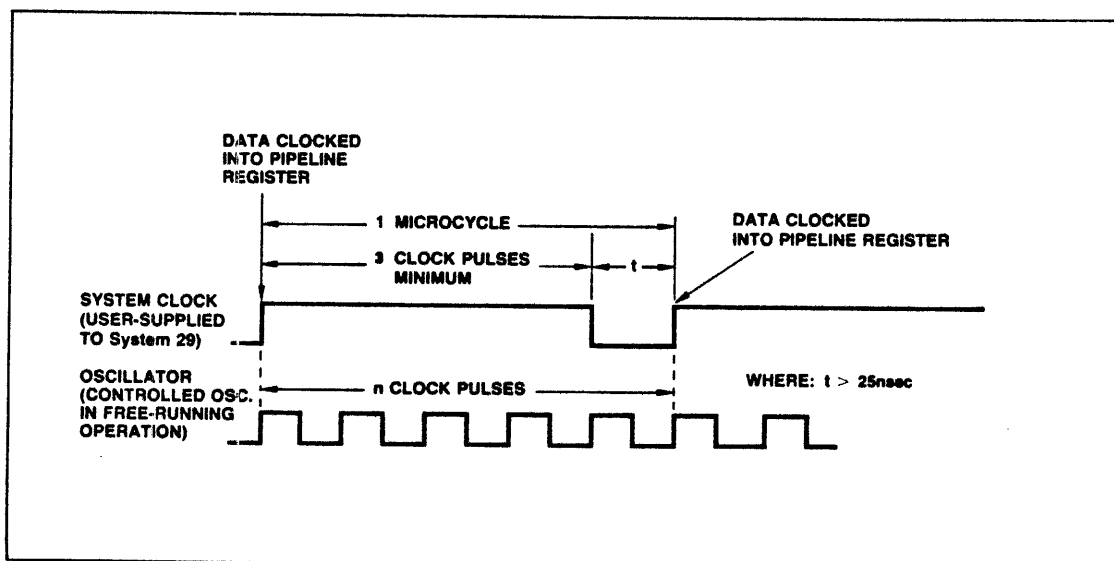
DATA CLOCKED INTO PIPELINE REGISTER

1 MICROCYCLE

3 CLOCK PULSES MINIMUM

t

DATA CLOCKED INTO PIPELINE REGISTER

SYSTEM CLOCK (USER-SUPPLIED TO System 29)

OSCILLATOR (CONTROLLED OSC. IN FREE-RUNNING OPERATION)

n CLOCK PULSES

WHERE: $t > 25$nsec